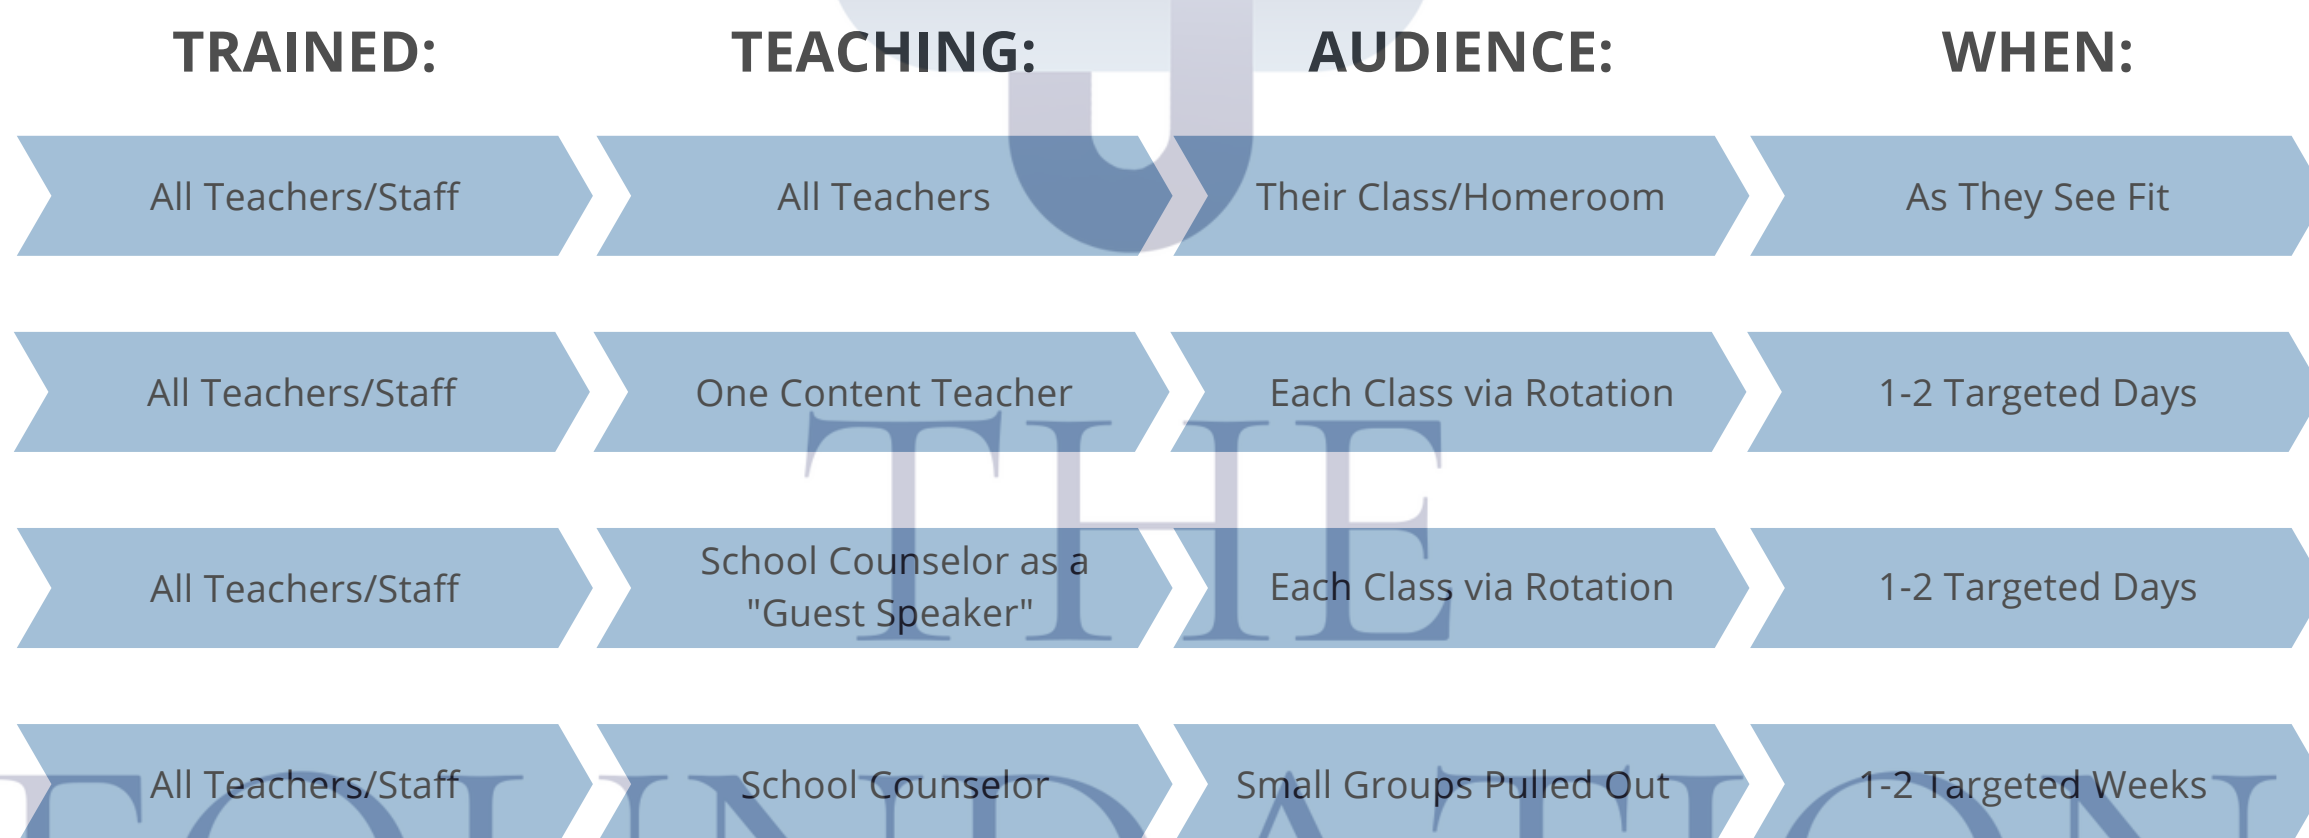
| TRAINED: | TEACHING: | AUDIENCE: | WHEN: |
|---|---|---|---|
| All Teachers/Staff | All Teachers | Their Class/Homeroom | As They See Fit |
| All Teachers/Staff | One Content Teacher | Each Class via Rotation | 1-2 Targeted Days |
| All Teachers/Staff | School Counselor as a "Guest Speaker" | Each Class via Rotation | 1-2 Targeted Days |
| All Teachers/Staff | School Counselor | Small Groups Pulled Out | 1-2 Targeted Weeks |

THE
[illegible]